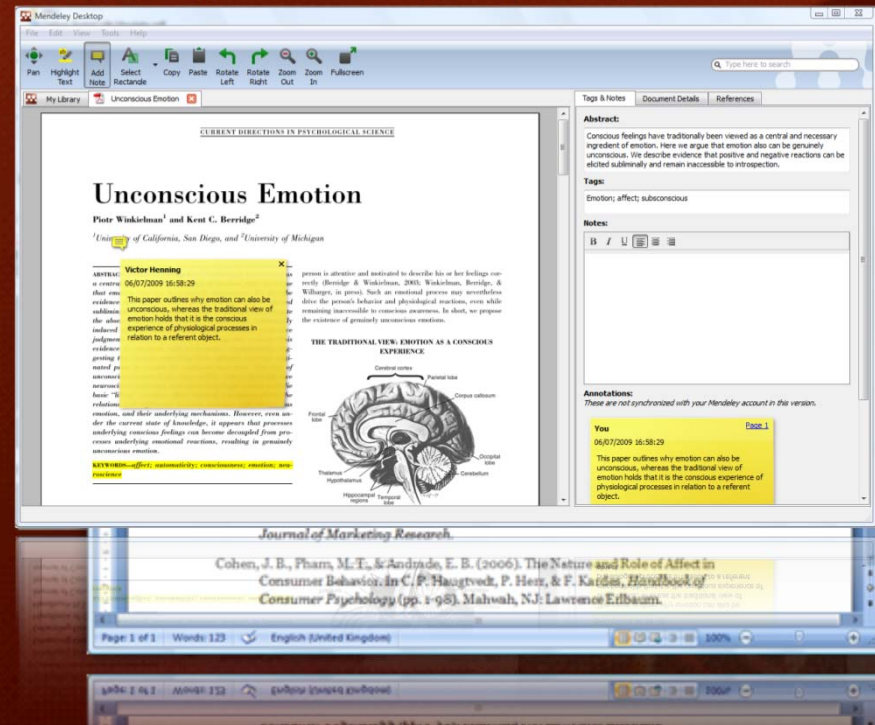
Mendeley Desktop

File Edit View Tools Help

Pan Highlight Text Add Note Select Rectangle Copy Paste Rotate Left Rotate Right Zoom Out Zoom In Fullscreen

Type here to search

My Library Unconscious Emotion

CURRENT DIRECTIONS IN PSYCHOLOGICAL SCIENCE

Unconscious Emotion

Piotr Winkielman$^1$ and Kent C. Berridge$^2$

$^1$University of California, San Diego, and $^2$University of Michigan

Victor Henning
06/07/2009 16:58:29
This paper outlines why emotion can also be unconscious, whereas the traditional view of emotion holds that it is the conscious experience of physiological processes in relation to a referent object.

ABSTRAC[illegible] a centra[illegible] that emo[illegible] evidence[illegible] sublimin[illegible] the abse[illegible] induced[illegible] judgmen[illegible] evidence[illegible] getting t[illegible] nated p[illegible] unconsci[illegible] neuroci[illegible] basic "li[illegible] relation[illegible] emotion, and their underlying mechanisms. However, even under the current state of knowledge, it appears that processes underlying conscious feelings can become decoupled from processes underlying emotional reactions, resulting in genuinely unconscious emotion.

KEYWORDS—affect; automaticity; consciousness; emotion; neuroscience

person is attentive and motivated to describe his or her feelings correctly (Berridge & Winkielman, 2003; Winkielman, Berridge, & Wilbarger, in press). Such an emotional process may nevertheless drive the person's behavior and physiological reactions, even while remaining inaccessible to conscious awareness. In short, we propose the existence of genuinely unconscious emotions.

THE TRADITIONAL VIEW: EMOTION AS A CONSCIOUS EXPERIENCE

Cerebral cortex
Parietal lobe
Corpus callosum
Frontal lobe
Occipital lobe
Thalamus
Hypothalamus
Cerebellum
Hippocampal regions
Temporal lobe

Tags & Notes Document Details References

Abstract:
Conscious feelings have traditionally been viewed as a central and necessary ingredient of emotion. Here we argue that emotion also can be genuinely unconscious. We describe evidence that positive and negative reactions can be elicited subliminally and remain inaccessible to introspection.

Tags:
Emotion; affect; subsconscious

Notes:

Annotations:
These are not synchronized with your Mendeley account in this version.

You Page 1
06/07/2009 16:58:29
This paper outlines why emotion can also be unconscious, whereas the traditional view of emotion holds that it is the conscious experience of physiological processes in relation to a referent object.

Journal of Marketing Research.

Cohen, J. B., Pham, M. T., & Andrade, E. B. (2006). The Nature and Role of Affect in Consumer Behavior. In C. P. Haugtvedt, P. Herr, & F. Kardes, Handbook of Consumer Psychology (pp. 1-98). Mahwah, NJ: Lawrence Erlbaum.

Page: 1 of 1 Words: 123 English (United Kingdom) 100%